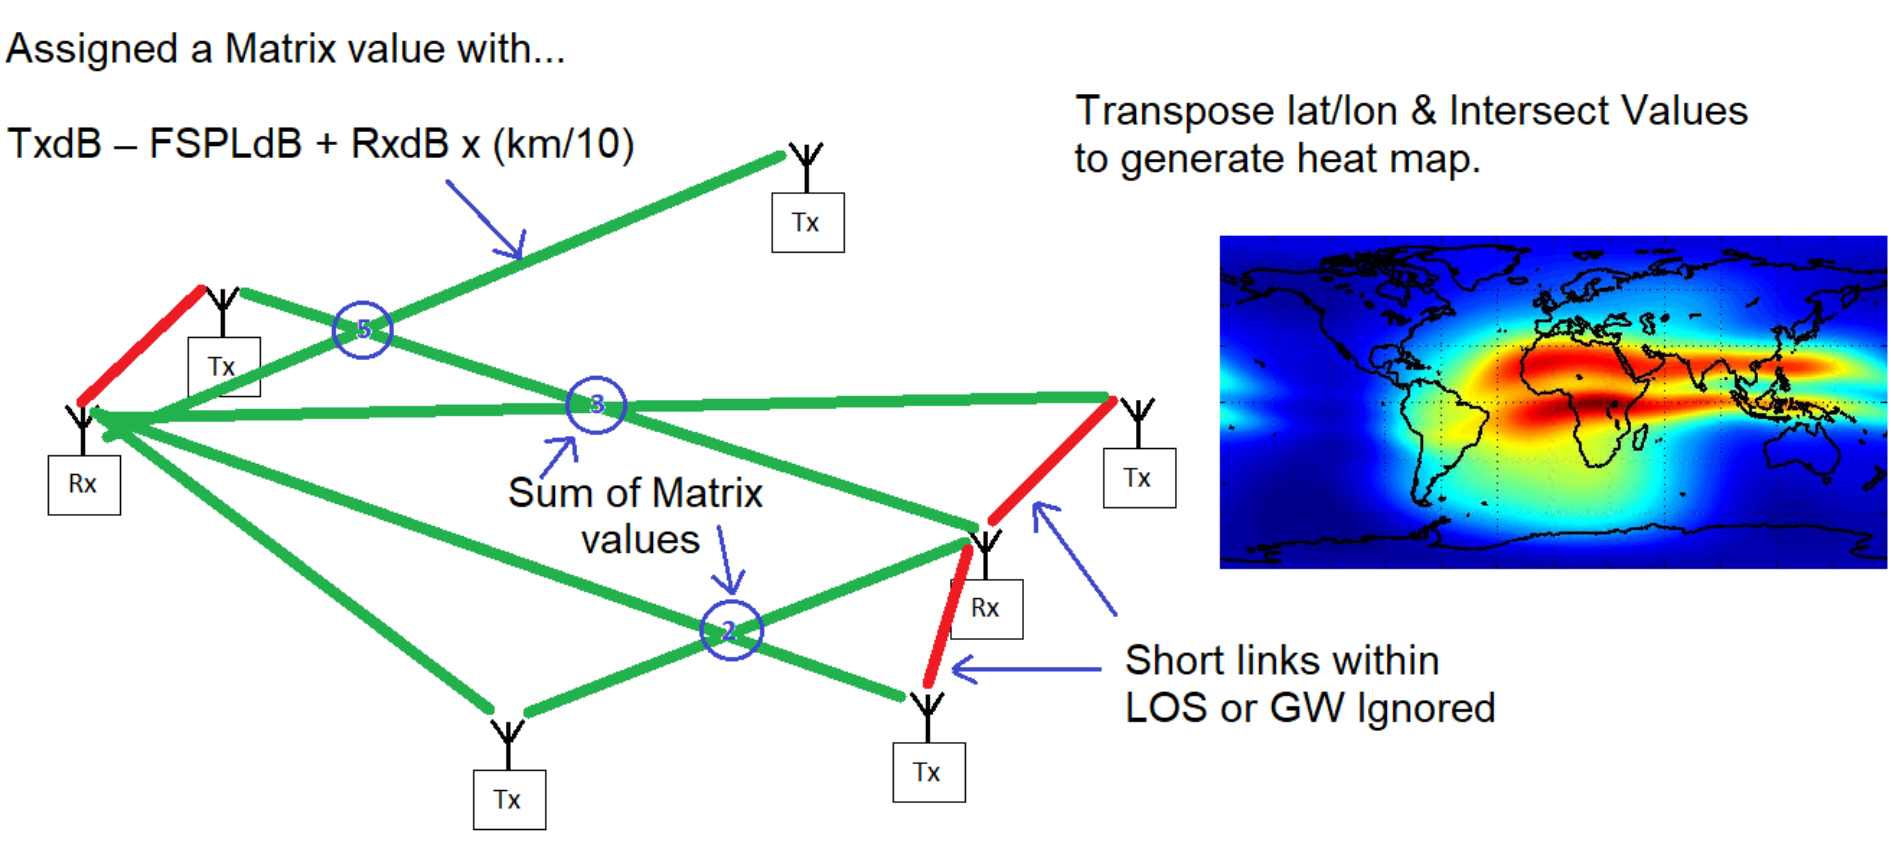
Assigned a Matrix value with...

TxdB – FSPLdB + RxdB x (km/10)

Transpose lat/lon & Intersect Values to generate heat map.

Tx

Tx

5

3

Rx

Tx

Sum of Matrix values

Rx

2

Short links within LOS or GW Ignored

Tx

Tx